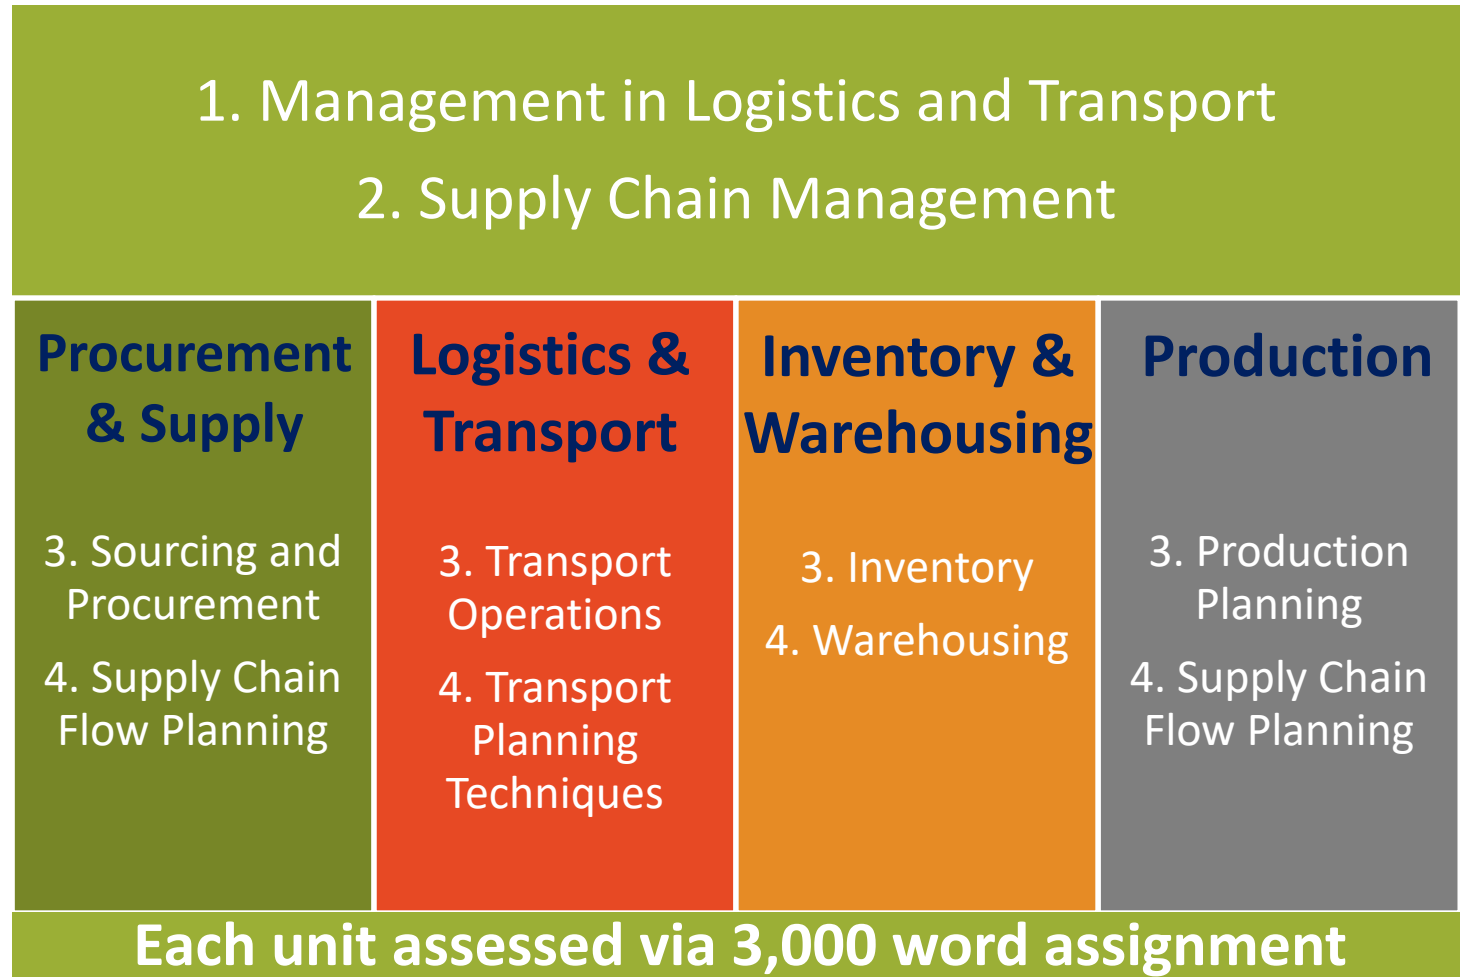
1. Management in Logistics and Transport

2. Supply Chain Management

Procurement & Supply

3. Sourcing and Procurement

4. Supply Chain Flow Planning

Logistics & Transport

3. Transport Operations

4. Transport Planning Techniques

Inventory & Warehousing

3. Inventory

4. Warehousing

Production

3. Production Planning

4. Supply Chain Flow Planning

Each unit assessed via 3,000 word assignment